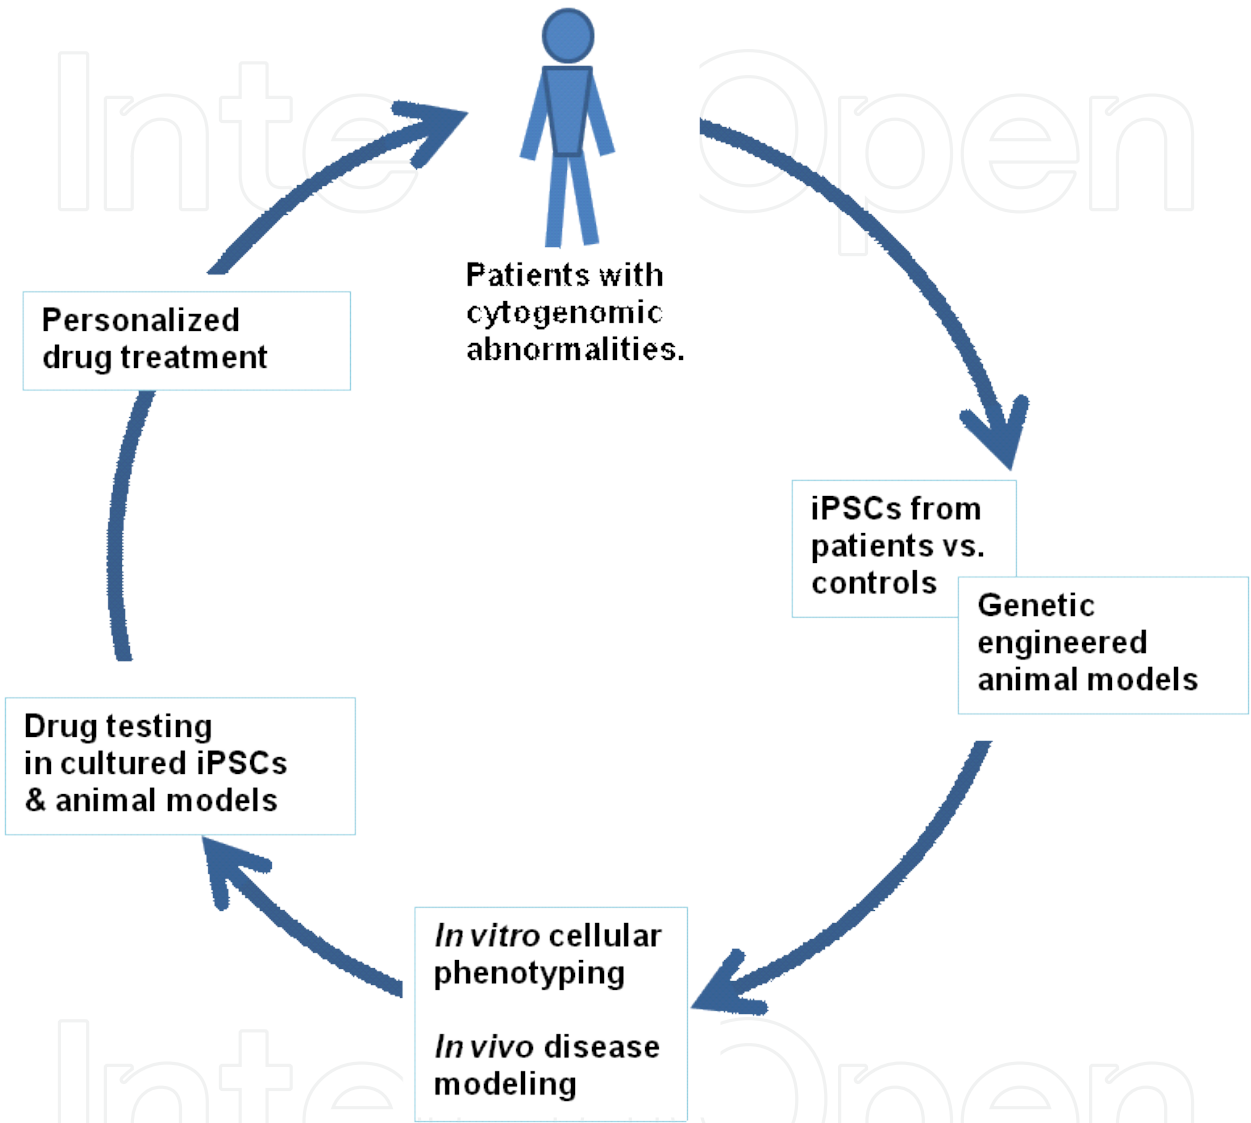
Patients with cytogenomic abnormalities.

iPSCs from patients vs. controls

Genetic engineered animal models

*In vitro* cellular phenotyping

*In vivo* disease modeling

Drug testing in cultured iPSCs & animal models

Personalized drug treatment

IntechOpen

IntechOpen